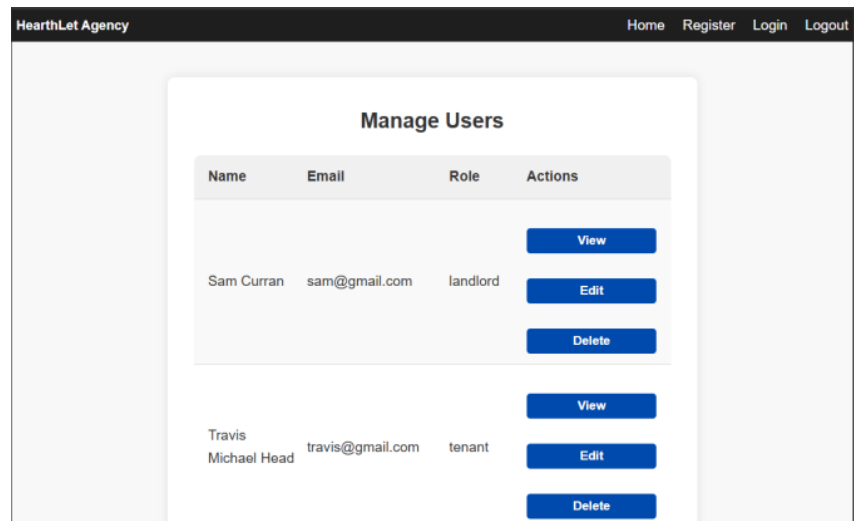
HearthLet Agency

Home Register Login Logout

Manage Users

| Name | Email | Role | Actions |
|---|---|---|---|
| Sam Curran | sam@gmail.com | landlord | View Edit Delete |
| Travis Michael Head | travis@gmail.com | tenant | View Edit Delete |